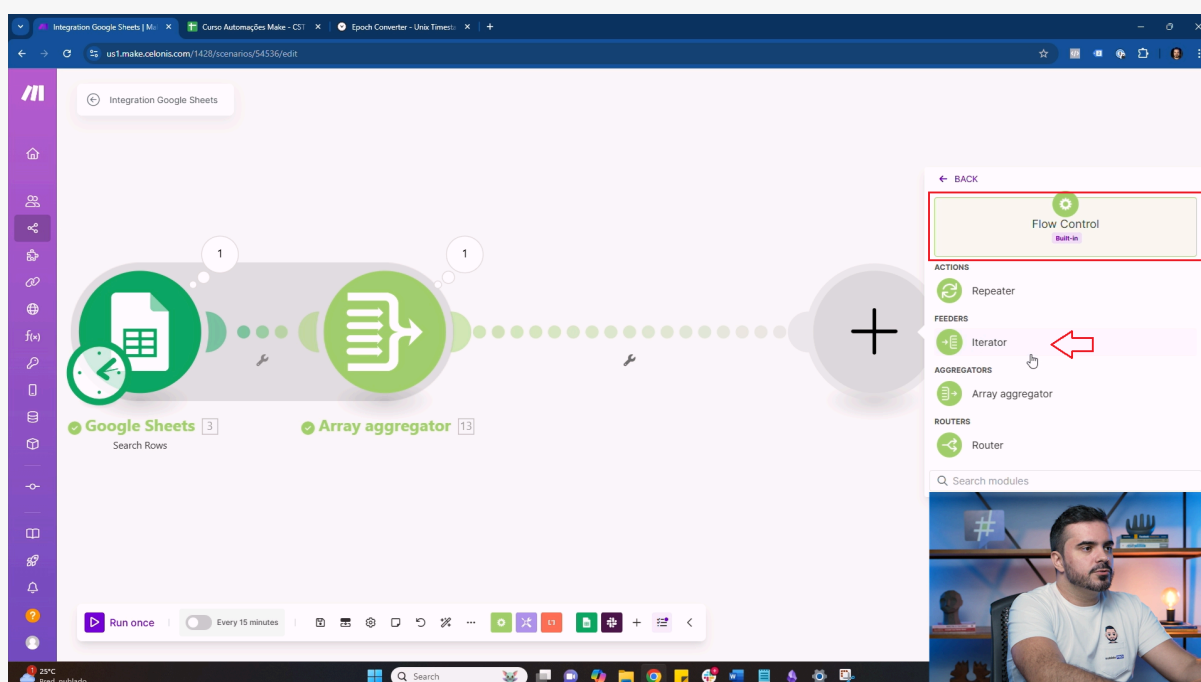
Integration Google Sheets | Ma
Curso Automações Make - CST
Epoch Converter - Unix Timest
us1.make.celonis.com/1428/scenarios/54536/edit

Integration Google Sheets

1

1

Google Sheets 3
Search Rows

Array aggregator 13

BACK

Flow Control
Built-in

ACTIONS
Repeater

FEEDERS
Iterator

AGGREGATORS
Array aggregator

ROUTERS
Router

Search modules

Run once
Every 15 minutes

25°C
Prad. nublado

Search